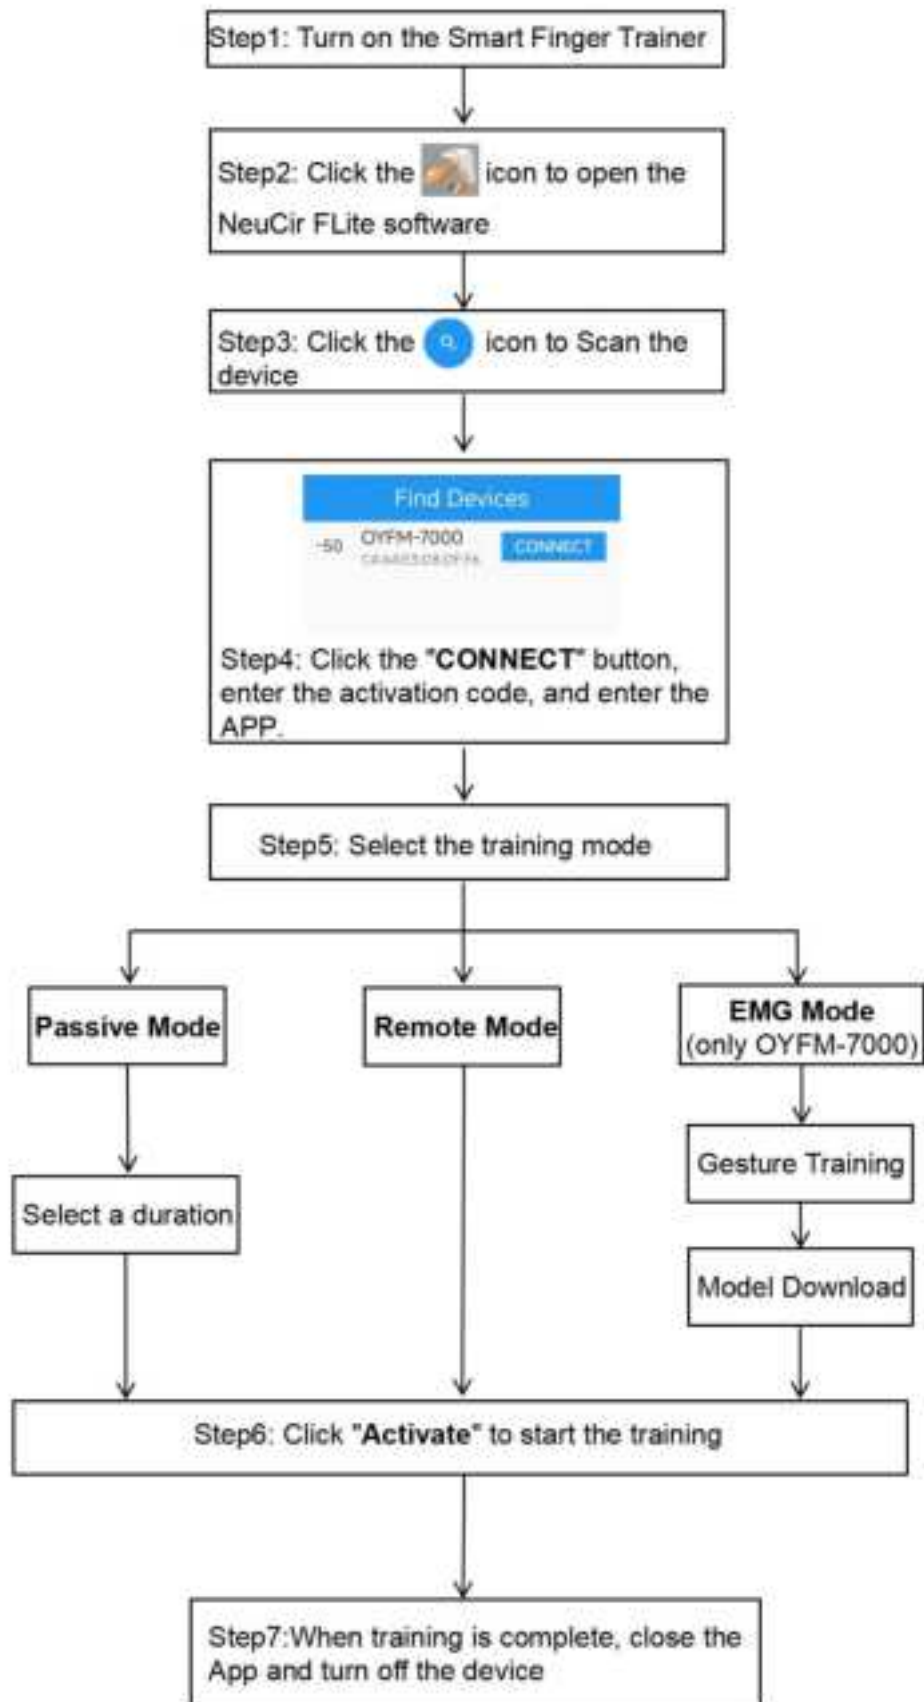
Step1: Turn on the Smart Finger Trainer

Step2: Click the icon to open the NeuCir FLite software

Step3: Click the icon to Scan the device

Find Devices

-50 OYFM-7000 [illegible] CONNECT

Step4: Click the "CONNECT" button, enter the activation code, and enter the APP.

Step5: Select the training mode

Passive Mode

Remote Mode

EMG Mode (only OYFM-7000)

Select a duration

Gesture Training

Model Download

Step6: Click "Activate" to start the training

Step7:When training is complete, close the App and turn off the device